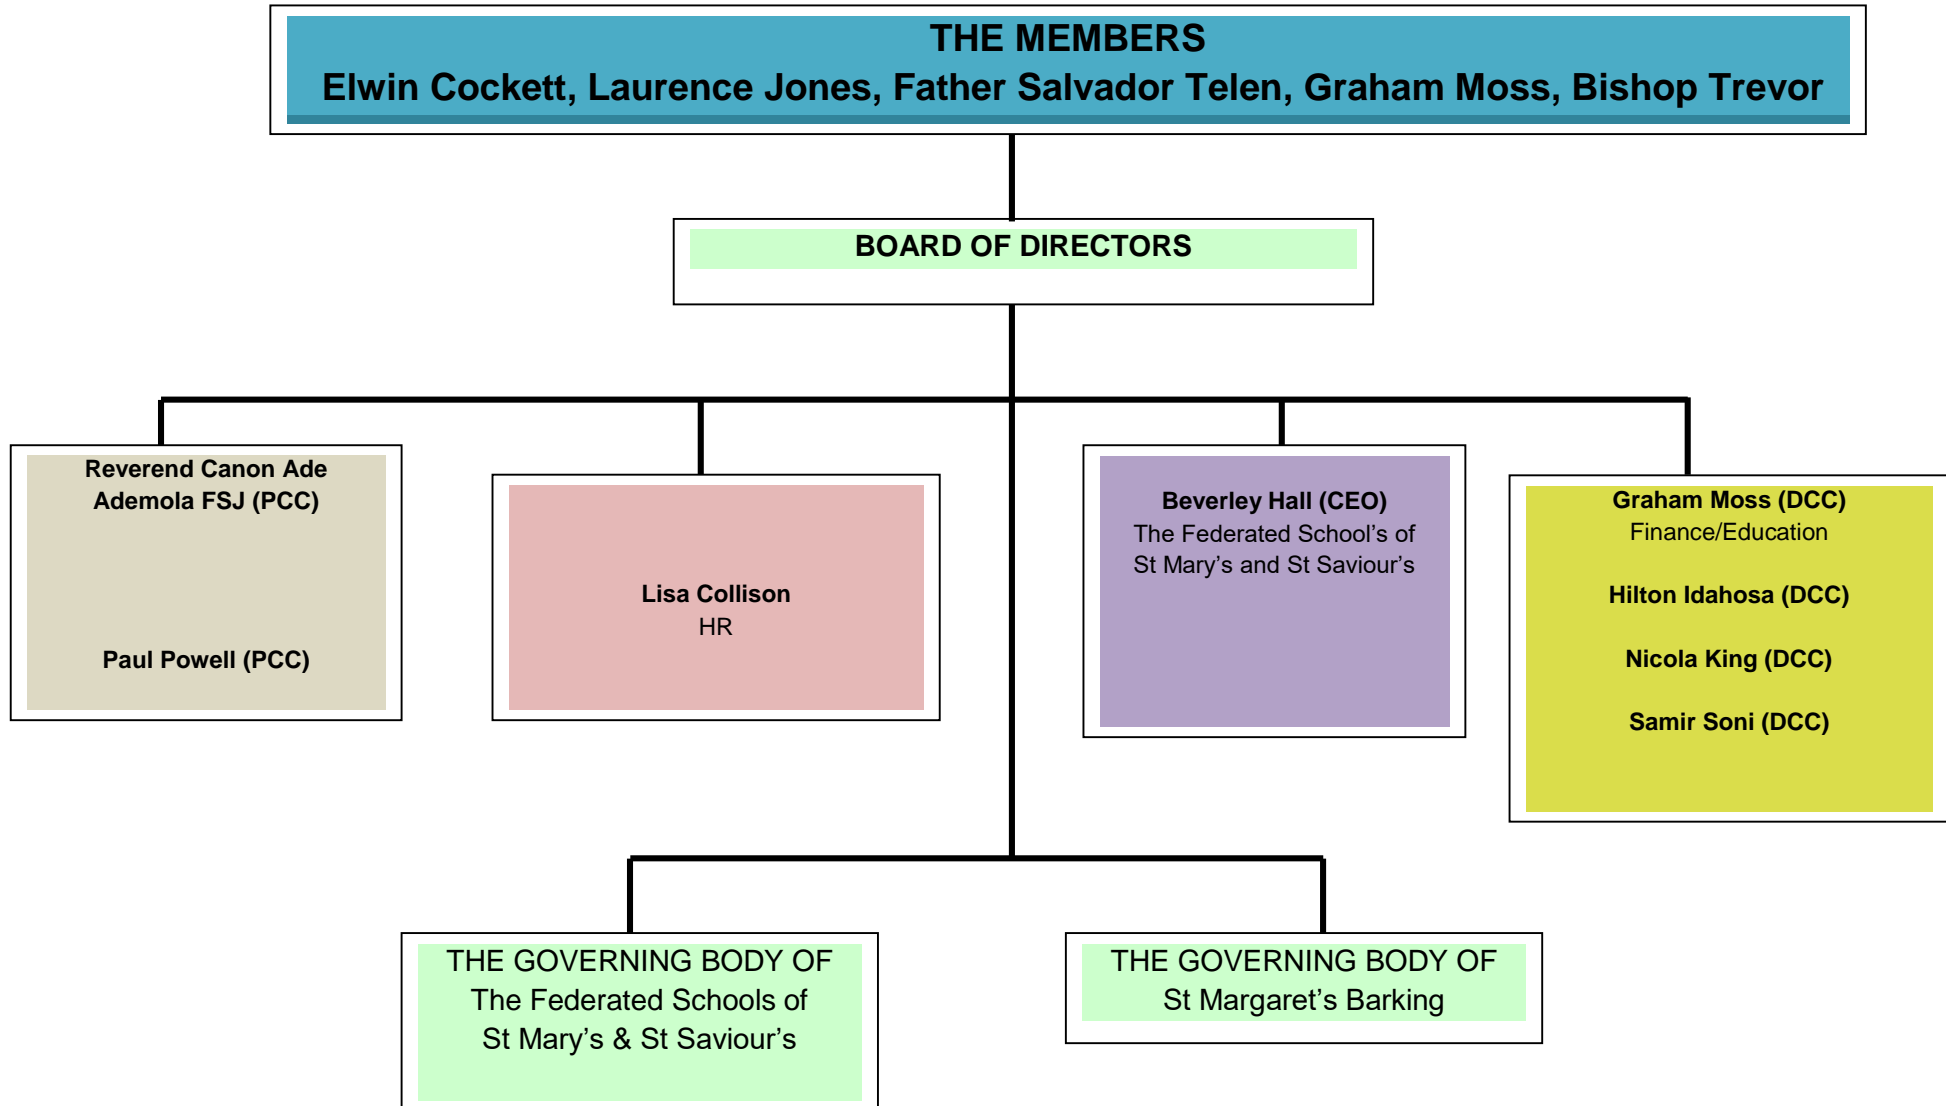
THE MEMBERS
Elwin Cockett, Laurence Jones, Father Salvador Telen, Graham Moss, Bishop Trevor

BOARD OF DIRECTORS

Reverend Canon Ade Ademola FSJ (PCC)

Paul Powell (PCC)

Lisa Collison
HR

Beverley Hall (CEO)
The Federated School's of St Mary's and St Saviour's

Graham Moss (DCC)
Finance/Education

Hilton Idahosa (DCC)

Nicola King (DCC)

Samir Soni (DCC)

THE GOVERNING BODY OF
The Federated Schools of
St Mary's & St Saviour's

THE GOVERNING BODY OF
St Margaret's Barking